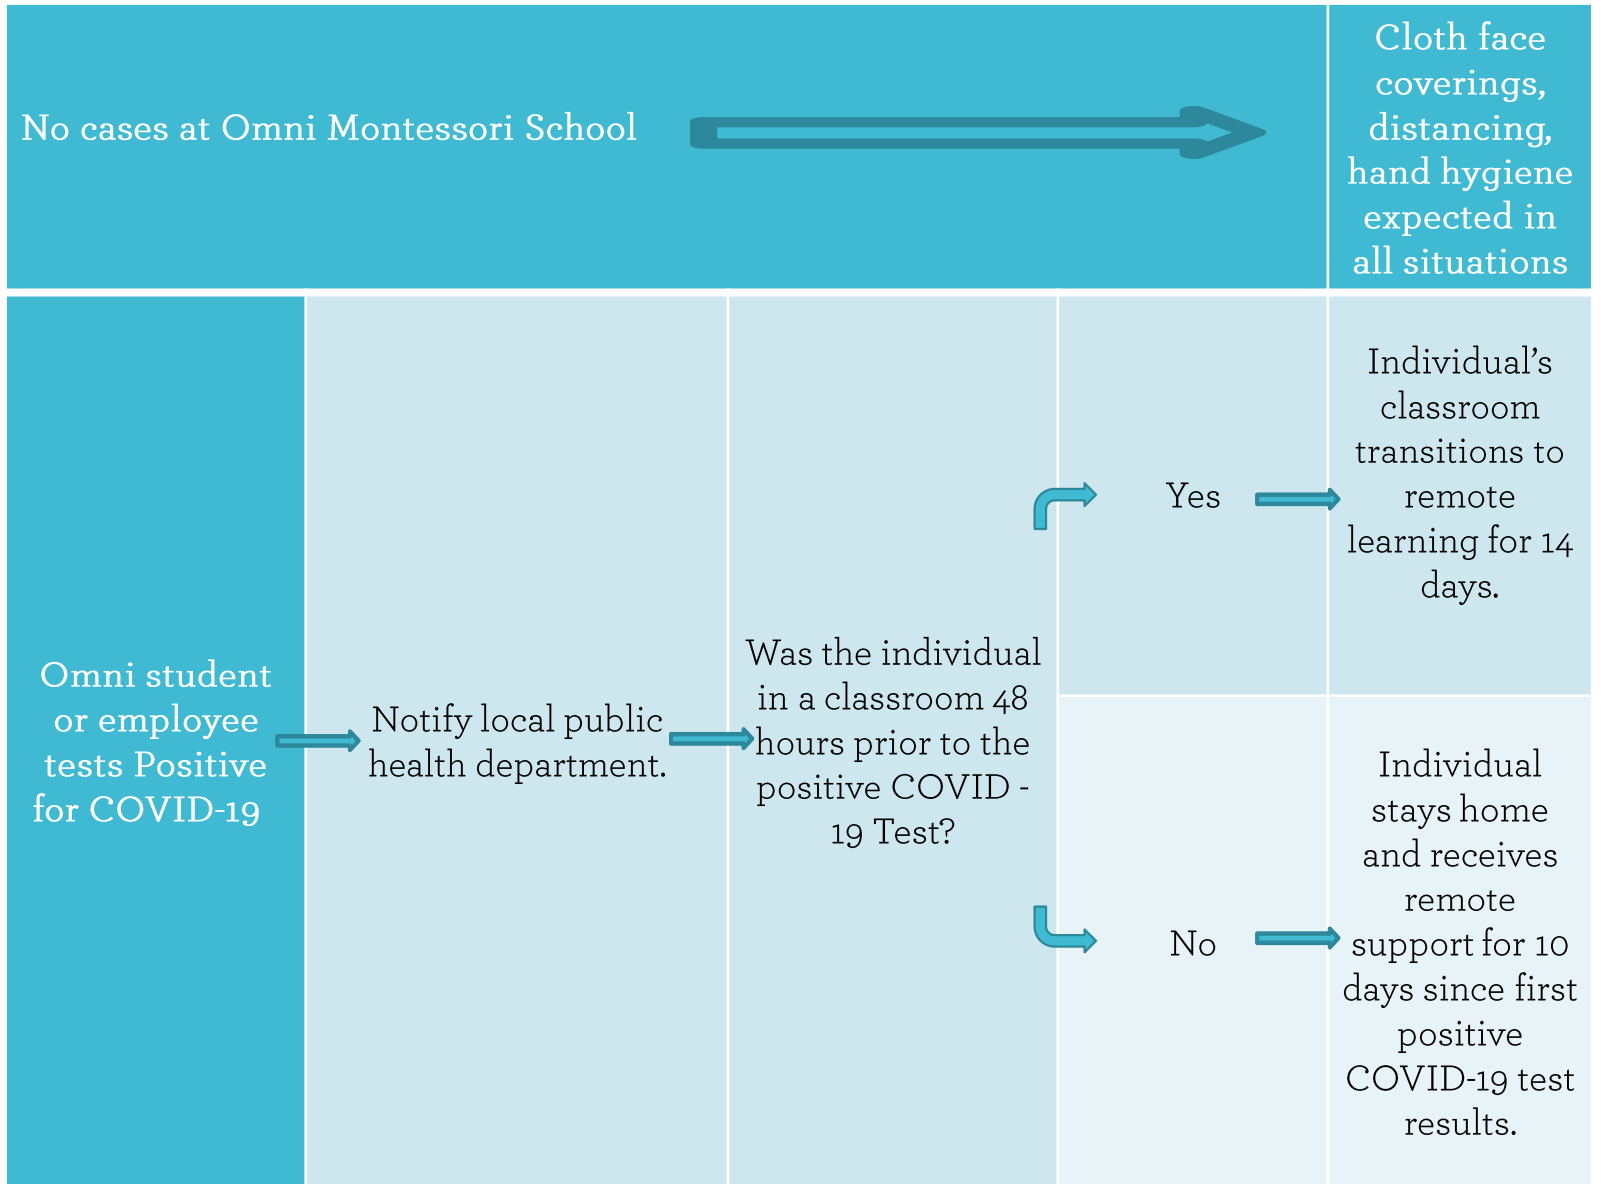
No cases at Omni Montessori School

Cloth face coverings, distancing, hand hygiene expected in all situations

Omni student or employee tests Positive for COVID-19

Notify local public health department.

Was the individual in a classroom 48 hours prior to the positive COVID - 19 Test?

Yes

Individual's classroom transitions to remote learning for 14 days.

No

Individual stays home and receives remote support for 10 days since first positive COVID-19 test results.